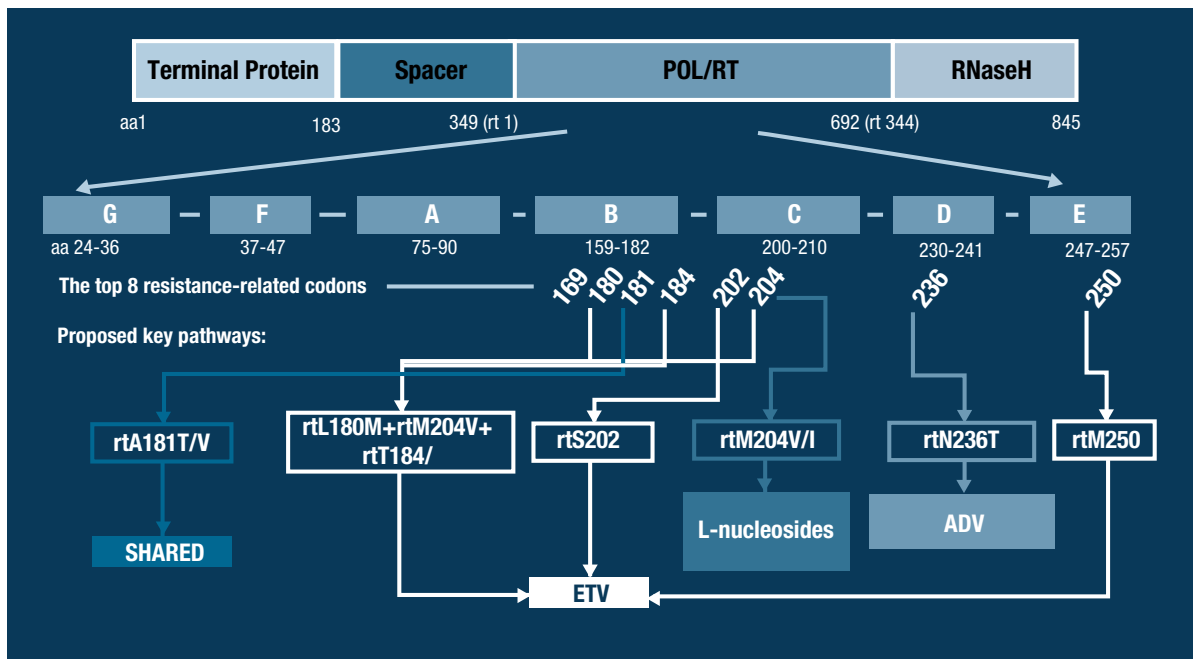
Terminal Protein | Spacer | POL/RT | RNaseH

aa1 183 349 (rt 1) 692 (rt 344) 845

G — F — A - B - C - D - E

aa 24-36 37-47 75-90 159-182 200-210 230-241 247-257

The top 8 resistance-related codons

169 180 181 184 202 204 236 250

Proposed key pathways:

rtA181T/V

rtL180M+rtM204V+ rtT184/

rtS202

rtM204V/I

rtN236T

rtM250

SHARED

L-nucleosides

ADV

ETV